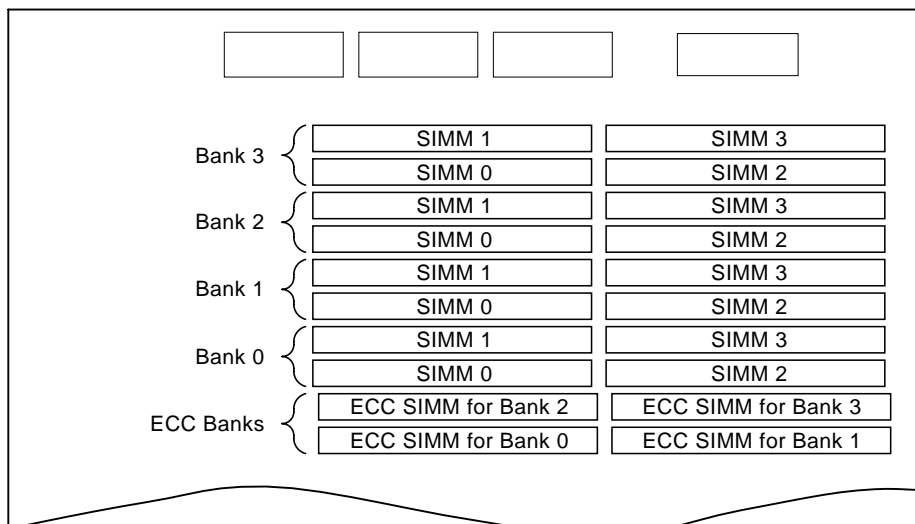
Bank 3
SIMM 1
SIMM 3
SIMM 0
SIMM 2

Bank 2
SIMM 1
SIMM 3
SIMM 0
SIMM 2

Bank 1
SIMM 1
SIMM 3
SIMM 0
SIMM 2

Bank 0
SIMM 1
SIMM 3
SIMM 0
SIMM 2

ECC Banks
ECC SIMM for Bank 2
ECC SIMM for Bank 3
ECC SIMM for Bank 0
ECC SIMM for Bank 1